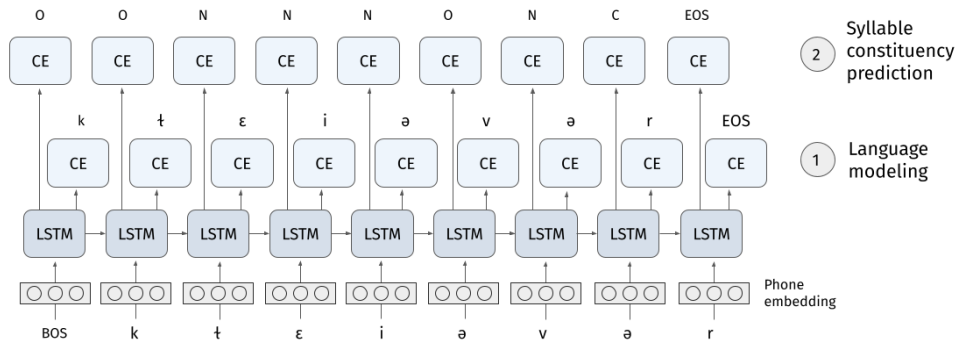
O O N N N O N C EOS

CE CE CE CE CE CE CE CE CE

2 Syllable constituency prediction

k ɫ ɛ i ə v ə r EOS

CE CE CE CE CE CE CE CE CE

1 Language modeling

LSTM LSTM LSTM LSTM LSTM LSTM LSTM LSTM LSTM

Phone embedding

BOS k ɫ ɛ i ə v ə r